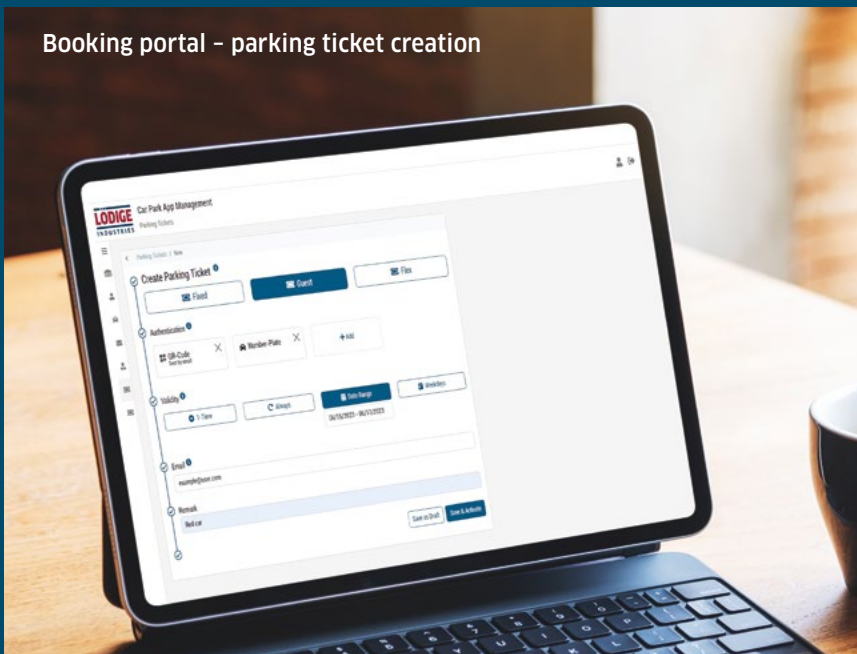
Booking portal – parking ticket creation

LODIGE INDUSTRIES Car Park App Management
Parking Tickets

Parking Tickets / New

Create Parking Ticket

Fixed
Guest
Flex

Authentication

QR-Code
Sent by email

Number-Plate

+ Add

Validity

1-Time
Always
Date Range
Weekdays

06/15/2023 - 06/17/2023

Email

example@xxx.com

Remark

Red car

Save as Draft
Save & Activate